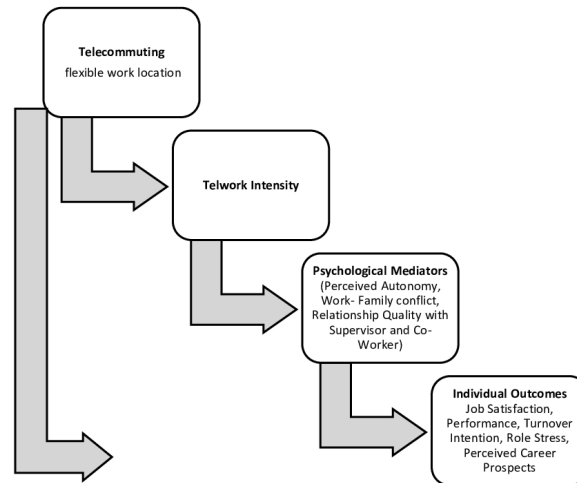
**Telecommuting**
flexible work location

**Telwork Intensity**

**Psychological Mediators**
(Perceived Autonomy, Work- Family conflict, Relationship Quality with Supervisor and Co-Worker)

**Individual Outcomes**
Job Satisfaction, Performance, Turnover Intention, Role Stress, Perceived Career Prospects